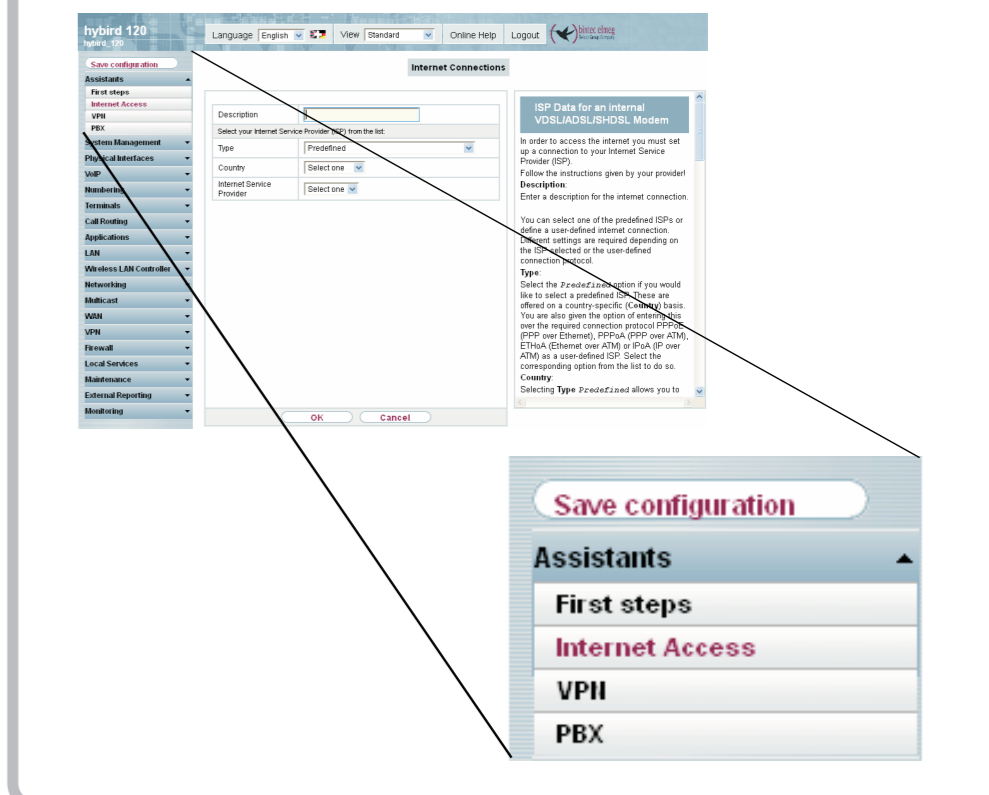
hybird 120
hybird_120

Language English View Standard Online Help Logout bintec elmeg

Save configuration
Assistants
First steps
Internet Access
VPN
PBX
System Management
Physical Interfaces
VoIP
Numbering
Terminals
Call Routing
Applications
LAN
Wireless LAN Controller
Networking
Multicast
WAN
VPN
Firewall
Local Services
Maintenance
External Reporting
Monitoring

Internet Connections

| Description | |
|---|---|
| Select your Internet Service Provider (ISP) from the list: | |
| Type | Predefined |
| Country | Select one |
| Internet Service Provider | Select one |

OK Cancel

ISP Data for an internal VDSL/ADSL/SHDSL Modem

In order to access the internet you must set up a connection to your Internet Service Provider (ISP).
Follow the instructions given by your provider!
Description:
Enter a description for the internet connection.

You can select one of the predefined ISPs or define a user-defined internet connection. Different settings are required depending on the ISP selected or the user-defined connection protocol.
Type:
Select the Predefined option if you would like to select a predefined ISP. These are offered on a country-specific (Country) basis. You are also given the option of entering this over the required connection protocol PPPoE (PPP over Ethernet), PPPoA (PPP over ATM), ETHoA (Ethernet over ATM) or IPoA (IP over ATM) as a user-defined ISP. Select the corresponding option from the list to do so.
Country:
Selecting Type Predefined allows you to

Save configuration
Assistants
First steps
Internet Access
VPN
PBX